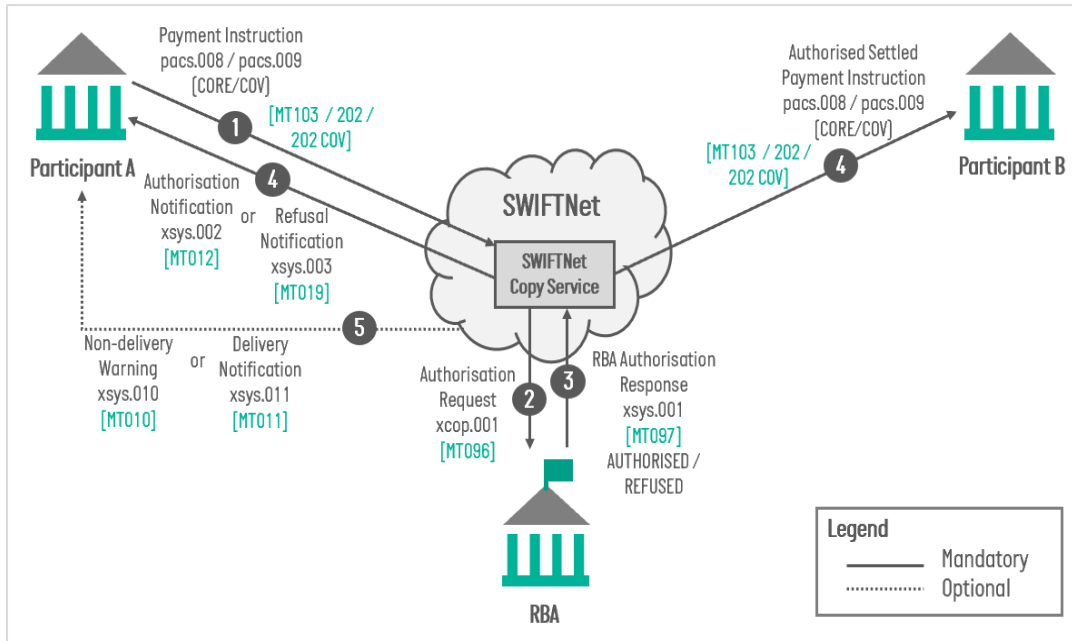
Payment Instruction
pacs.008 / pacs.009
(CORE/COV)

1

[MT103 / 202 / 202 COV]

Participant A

4

Authorisation Notification
xsys.002
[MT012]

or

Refusal Notification
xsys.003
[MT019]

SWIFTNet

SWIFTNet Copy Service

Authorised Settled Payment Instruction
pacs.008 / pacs.009
(CORE/COV)

[MT103 / 202 / 202 COV]

4

Participant B

5

Non-delivery Warning
xsys.010
[MT010]

or

Delivery Notification
xsys.011
[MT011]

Authorisation Request
xcop.001
[MT096]

2

3

RBA Authorisation Response
xsys.001
[MT097]
AUTHORISED / REFUSED

RBA

Legend
Mandatory
Optional